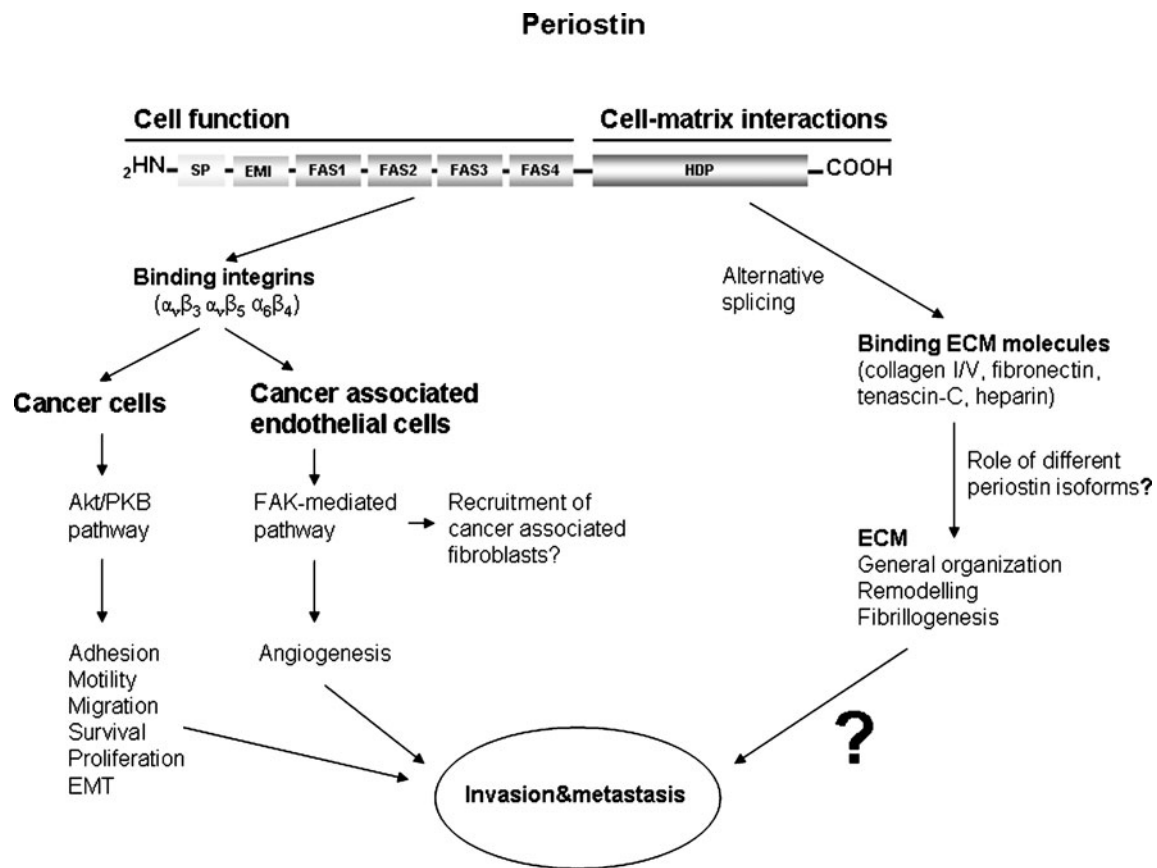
Periostin

Cell function

Cell-matrix interactions

$_2$HN- SP - EMI - FAS1 - FAS2 - FAS3 - FAS4 - HDP -COOH

Binding integrins
($\alpha_v\beta_3$ $\alpha_v\beta_5$ $\alpha_6\beta_4$)

Alternative splicing

Binding ECM molecules
(collagen I/V, fibronectin, tenascin-C, heparin)

Cancer cells

Cancer associated endothelial cells

Role of different periostin isoforms?

Akt/PKB pathway

FAK-mediated pathway

Recruitment of cancer associated fibroblasts?

ECM
General organization
Remodelling
Fibrillogenesis

Adhesion
Motility
Migration
Survival
Proliferation
EMT

Angiogenesis

?

Invasion&metastasis